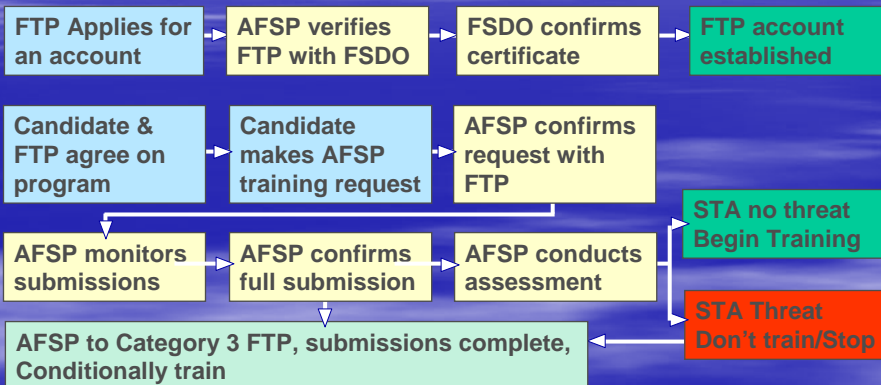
FTP Applies for an account

AFSP verifies FTP with FSDO

FSDO confirms certificate

FTP account established

Candidate & FTP agree on program

Candidate makes AFSP training request

AFSP confirms request with FTP

STA no threat Begin Training

AFSP monitors submissions

AFSP confirms full submission

AFSP conducts assessment

STA Threat Don't train/Stop

AFSP to Category 3 FTP, submissions complete, Conditionally train